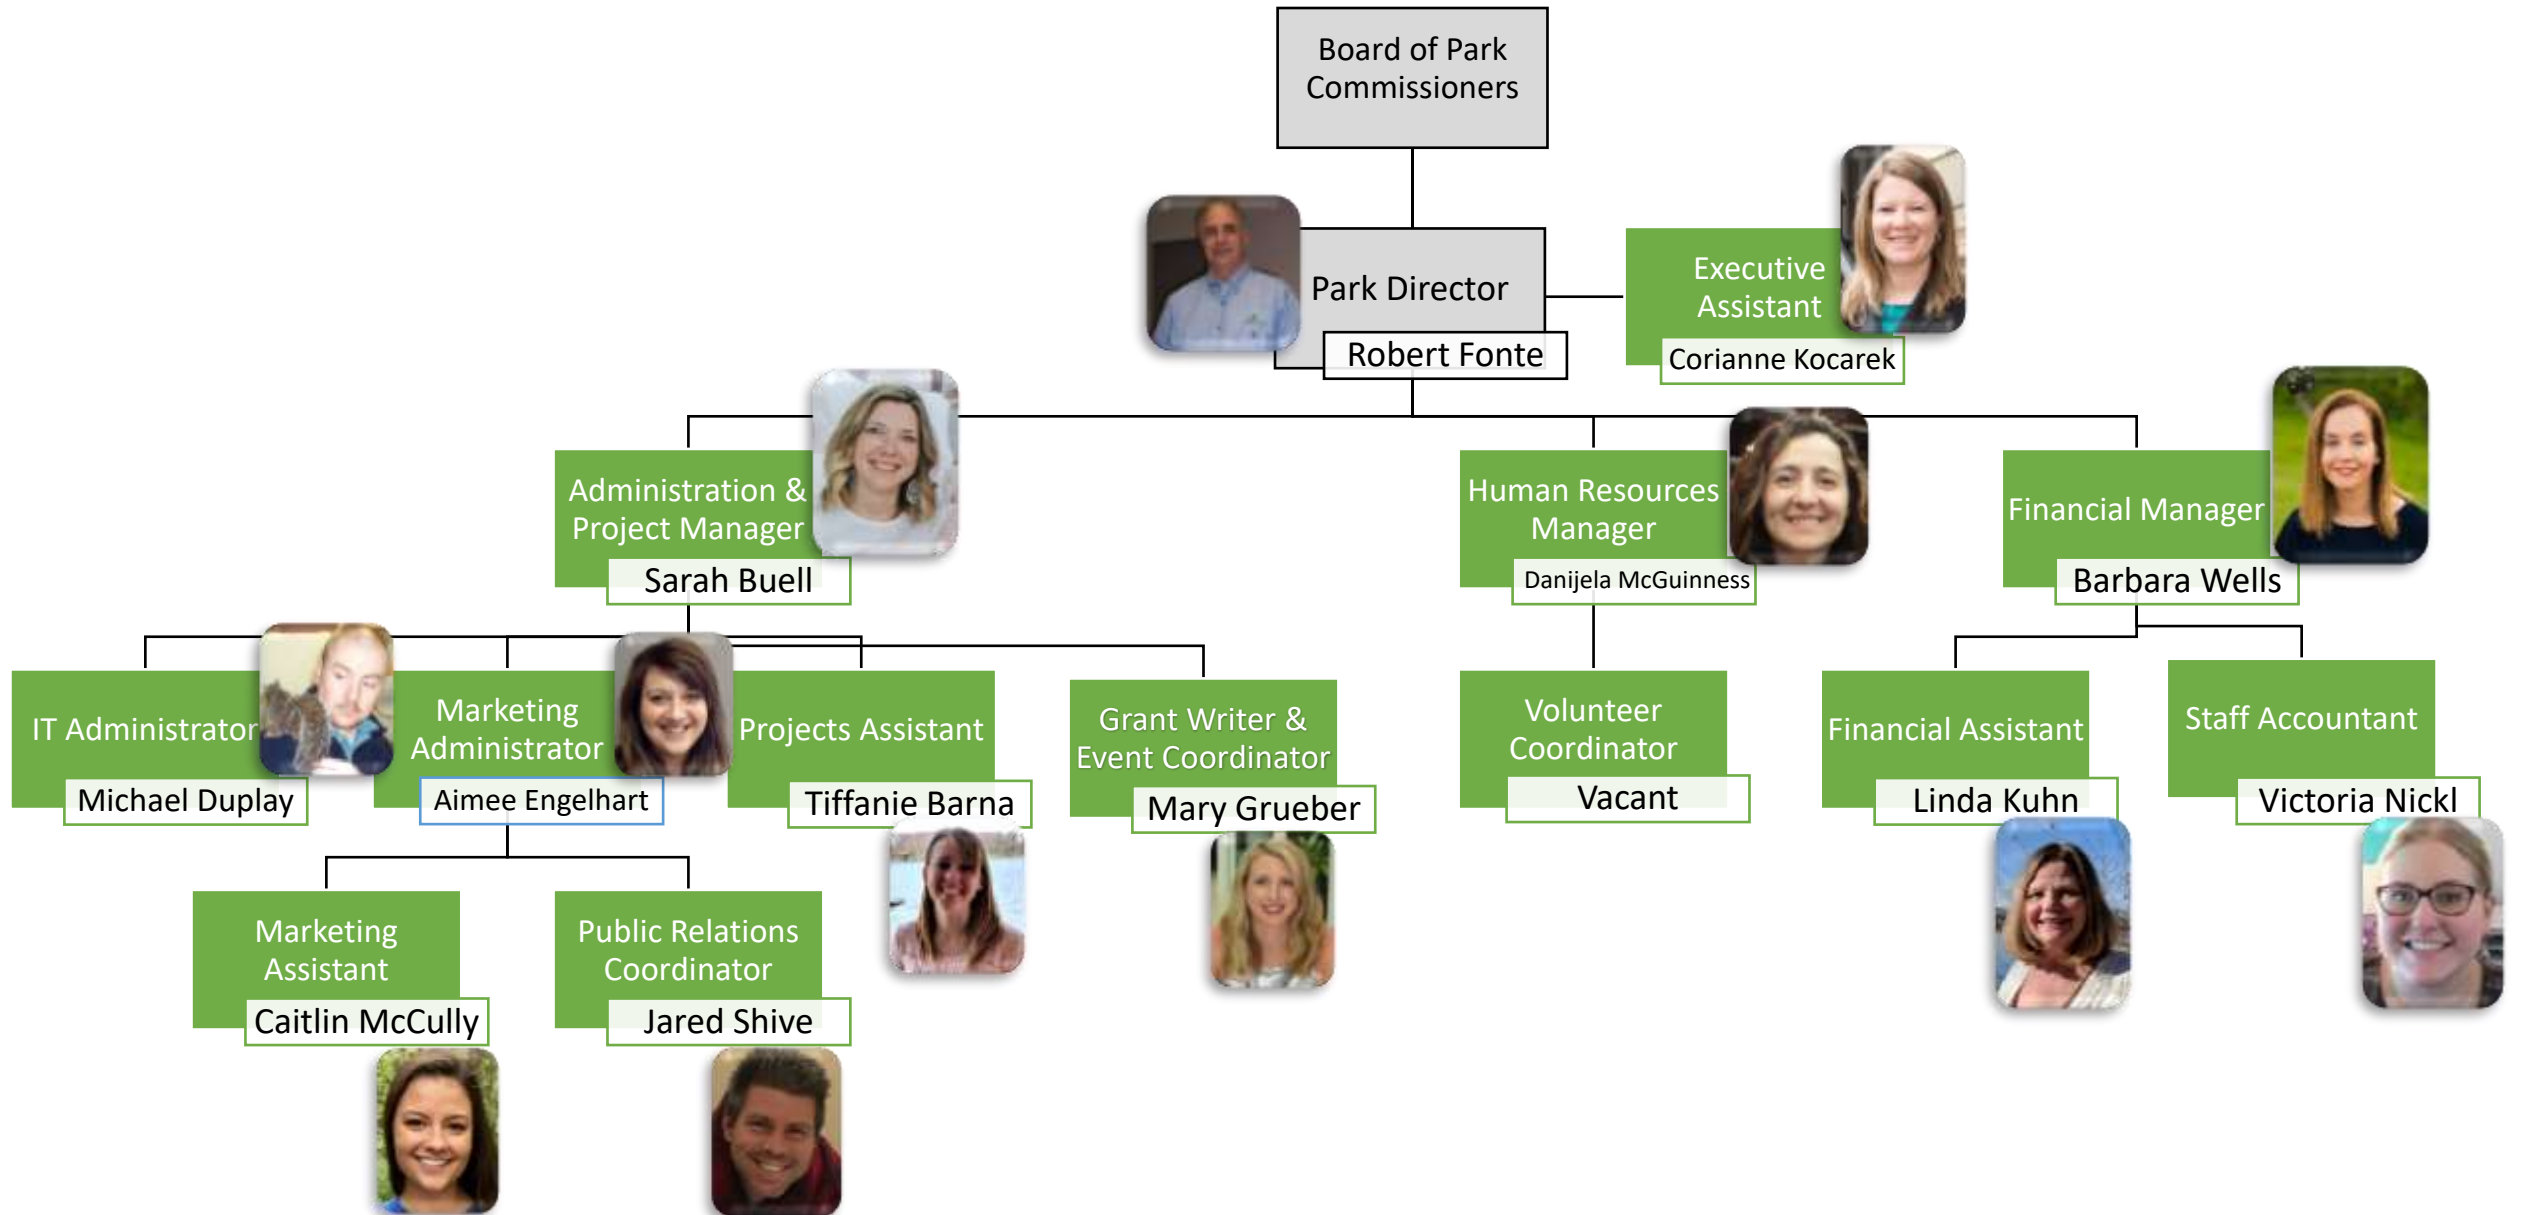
Board of Park Commissioners

Park Director
Robert Fonte

Executive Assistant
Corianne Kocarek

Administration & Project Manager
Sarah Buell

Human Resources Manager
Danijela McGuinness

Financial Manager
Barbara Wells

IT Administrator
Michael Duplay

Marketing Administrator
Aimee Engelhart

Projects Assistant
Tiffanie Barna

Grant Writer & Event Coordinator
Mary Grueber

Volunteer Coordinator
Vacant

Financial Assistant
Linda Kuhn

Staff Accountant
Victoria Nickl

Marketing Assistant
Caitlin McCully

Public Relations Coordinator
Jared Shive